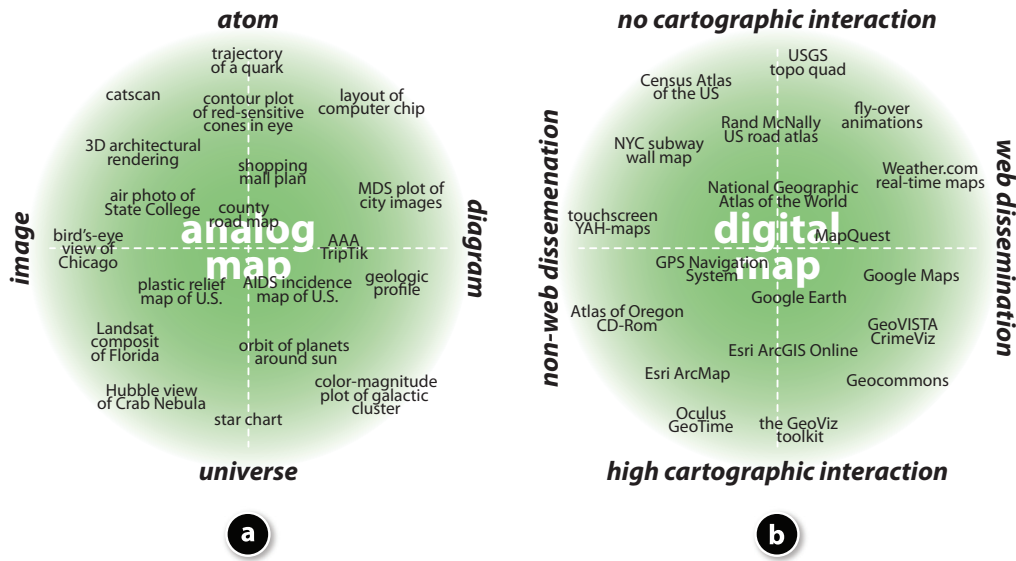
atom

trajectory of a quark

catscan

contour plot of red-sensitive cones in eye

layout of computer chip

3D architectural rendering

shopping mall plan

air photo of State College

county road map

MDS plot of city images

image

diagram

bird's-eye view of Chicago

analog map

AAA TripTik

plastic relief map of U.S.

AIDS incidence map of U.S.

geologic profile

Landsat composit of Florida

orbit of planets around sun

Hubble view of Crab Nebula

color-magnitude plot of galactic cluster

star chart

universe

a

no cartographic interaction

USGS topo quad

Census Atlas of the US

Rand McNally US road atlas

fly-over animations

NYC subway wall map

Weather.com real-time maps

National Geographic Atlas of the World

non-web dissemenation

web dissemination

touchscreen YAH-maps

digital map

MapQuest

GPS Navigation System

Google Maps

Google Earth

Atlas of Oregon CD-Rom

GeoVISTA CrimeViz

Esri ArcGIS Online

Esri ArcMap

Geocommons

Oculus GeoTime

the GeoViz toolkit

high cartographic interaction

b